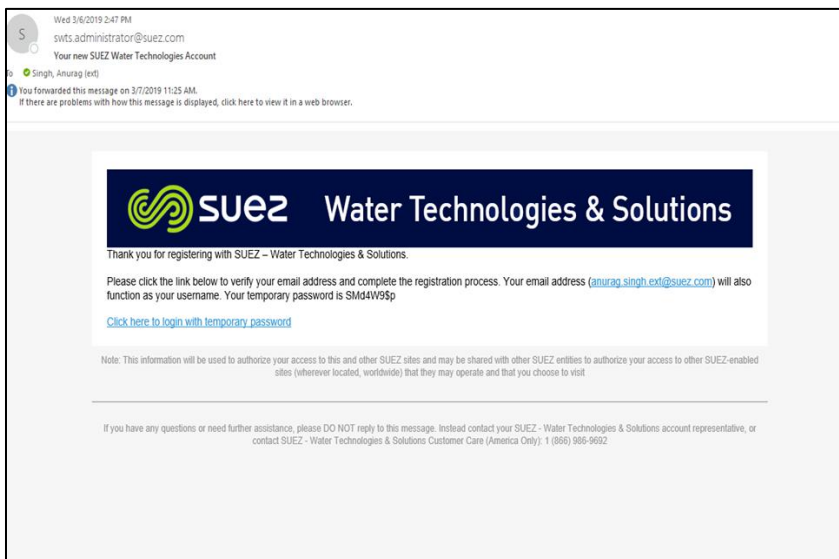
S

Wed 3/6/2019 2:47 PM

swts.administrator@suez.com

Your new SUEZ Water Technologies Account

To Singh, Anurag (ext)

You forwarded this message on 3/7/2019 11:25 AM.
If there are problems with how this message is displayed, click here to view it in a web browser.

suez Water Technologies & Solutions

Thank you for registering with SUEZ – Water Technologies & Solutions.

Please click the link below to verify your email address and complete the registration process. Your email address (anurag.singh.ext@suez.com) will also function as your username. Your temporary password is SMd4W9$p

Click here to login with temporary password

Note: This information will be used to authorize your access to this and other SUEZ sites and may be shared with other SUEZ entities to authorize your access to other SUEZ-enabled sites (wherever located, worldwide) that they may operate and that you choose to visit

If you have any questions or need further assistance, please DO NOT reply to this message. Instead contact your SUEZ - Water Technologies & Solutions account representative, or contact SUEZ - Water Technologies & Solutions Customer Care (America Only): 1 (866) 986-9692